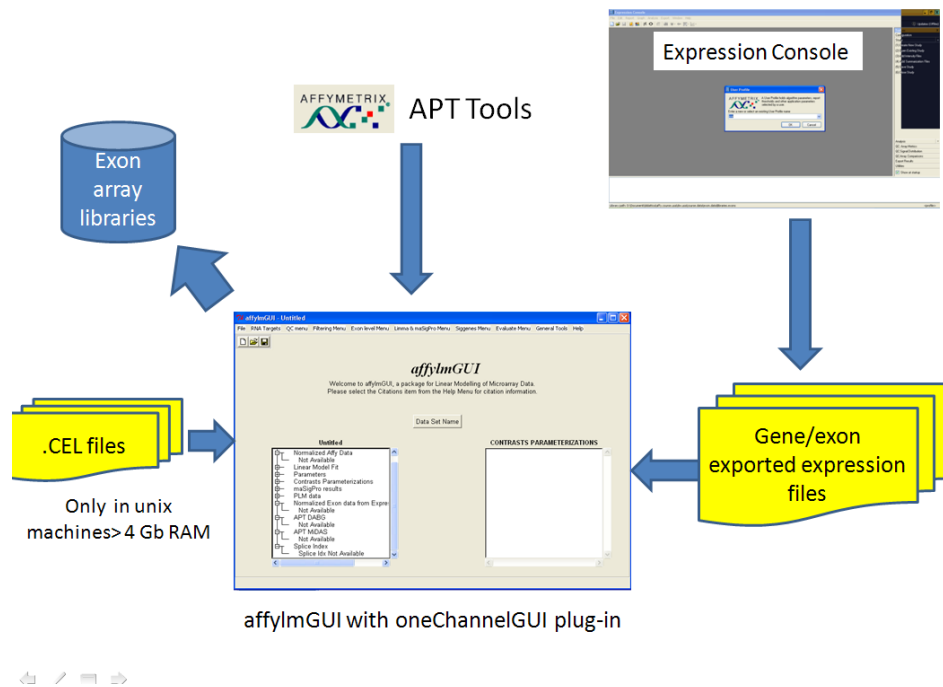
Expression Console

AFFYMETRIX

APT Tools

Exon array libraries

affylmGUI - Untitled

File RNA Targets QC menu Filtering Menu Exon level Menu Limma & maSigPro Menu Siggenes Menu Evaluate Menu General Tools Help

affylmGUI

Welcome to affylmGUI, a package for Linear Modelling of Microarray Data.
Please select the Citations item from the Help Menu for citation information.

Data Set Name

Untitled

Normalized Affy Data
Not Available
Linear Model Fit
Parameters
Contrasts Parameterizations
maSigPro results
PLM data
Normalized Exon data from Expre
Not Available
APT DABG
Not Available
APT MiDAS
Not Available
Splice Index
Splice Idx Not Available

CONTRASTS PARAMETERIZATIONS

.CEL files

Only in unix machines> 4 Gb RAM

Gene/exon exported expression files

affylmGUI with oneChannelGUI plug-in